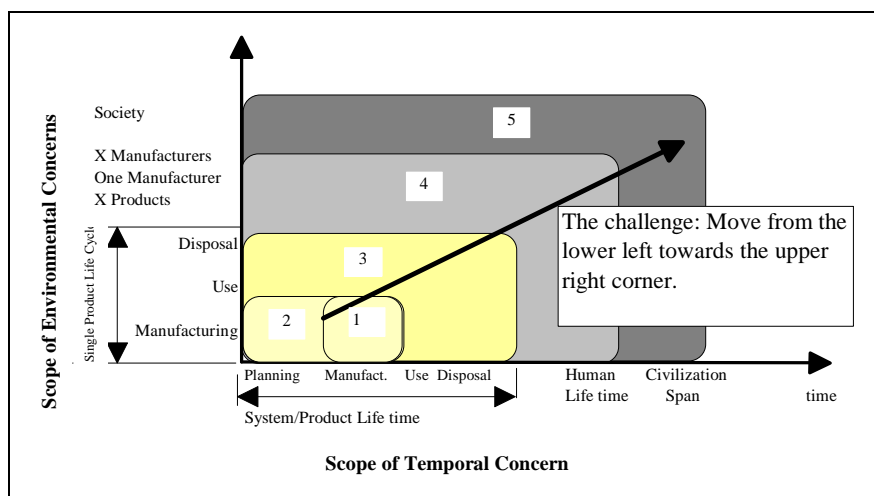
Scope of Environmental Concerns

Society

X Manufacturers
One Manufacturer
X Products

Single Product Life Cycle

Disposal

Use

Manufacturing

5

4

3

2

1

The challenge: Move from the lower left towards the upper right corner.

Planning Manufact. Use Disposal

Human Life time

Civilization Span

time

System/Product Life time

Scope of Temporal Concern